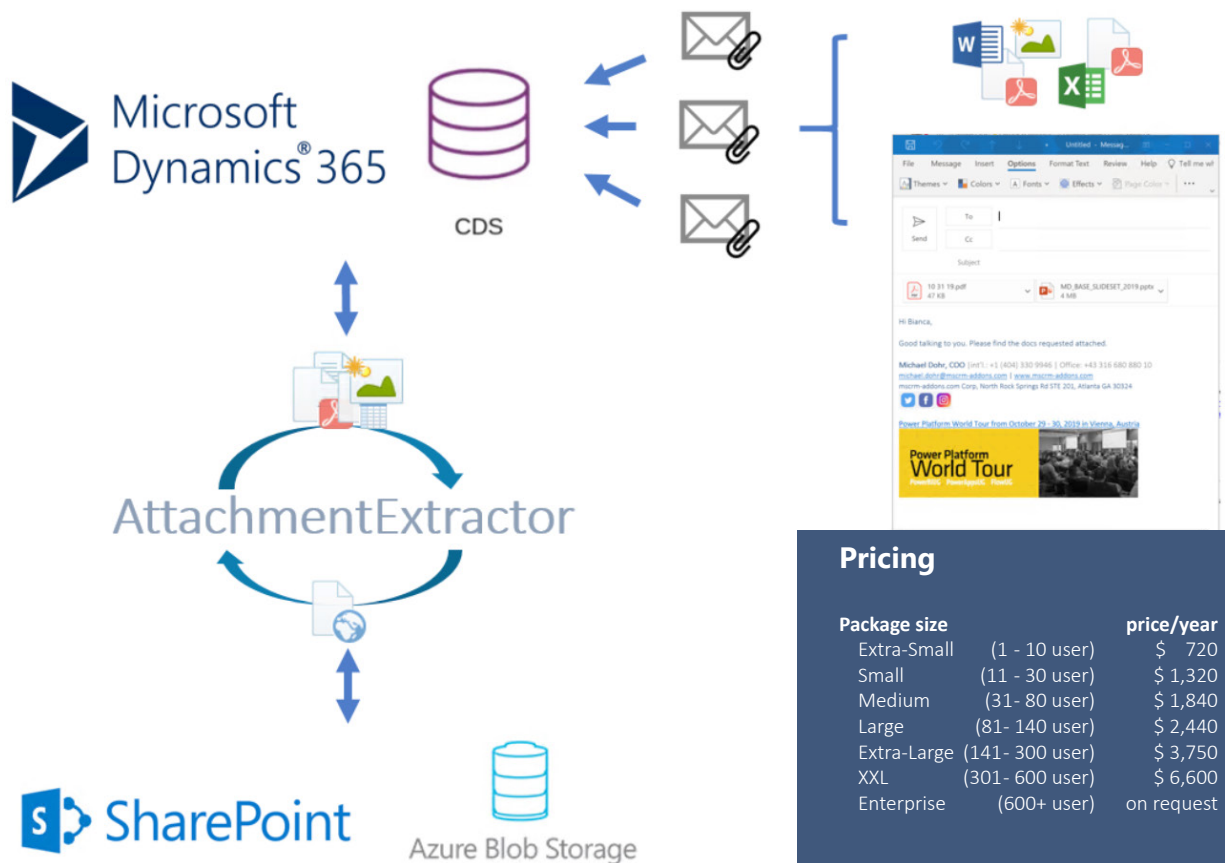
Microsoft Dynamics® 365

CDS

Untitled - Messag...

File Message Insert Options Format Text Review Help Tell me wh

Themes Colors Fonts Effects Page Color

Send To Cc Subject

10 31 19.pdf 47 KB

MD_BASE_SLIDESET_2019.pptx 4 MB

Hi Bianca,

Good talking to you. Please find the docs requested attached.

Michael Dohr, COO (int'l.: +1 (404) 330 9946 | Office: +43 316 680 880 10
michael.dohr@mscrm-addons.com | www.mscrm-addons.com
mscrm-addons.com Corp, North Rock Springs Rd STE 201, Atlanta GA 30324

Power Platform World Tour from October 29 - 30, 2019 in Vienna, Austria

Power Platform World Tour

AttachmentExtractor

SharePoint

Azure Blob Storage

Pricing

| Package size | | price/year |
|---|---|---|
| Extra-Small | (1 - 10 user) | $ 720 |
| Small | (11 - 30 user) | $ 1,320 |
| Medium | (31- 80 user) | $ 1,840 |
| Large | (81- 140 user) | $ 2,440 |
| Extra-Large | (141- 300 user) | $ 3,750 |
| XXL | (301- 600 user) | $ 6,600 |
| Enterprise | (600+ user) | on request |